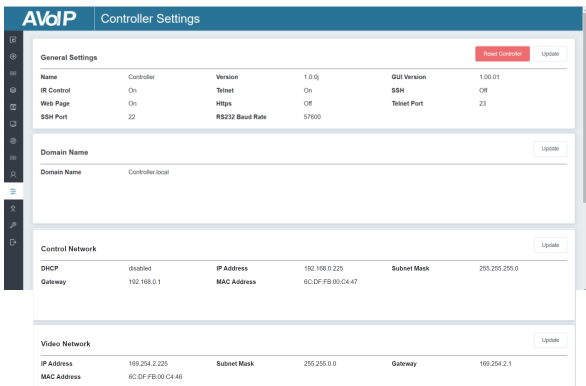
AVoIP Controller Settings

General Settings

Reset Controller Update

| Name | Controller | Version | 1.0.0j | GUI Version | 1.00.01 |
|---|---|---|---|---|---|
| IR Control | On | Telnet | On | SSH | Off |
| Web Page | On | Https | Off | Telnet Port | 23 |
| SSH Port | 22 | RS232 Baud Rate | 57600 | | |

Domain Name

Update

Domain Name Controller.local

Control Network

Update

| DHCP | disabled | IP Address | 192.168.0.225 | Subnet Mask | 255.255.255.0 |
|---|---|---|---|---|---|
| Gateway | 192.168.0.1 | MAC Address | 6C:DF:FB:00:C4:47 | | |

Video Network

Update

| IP Address | 169.254.2.225 | Subnet Mask | 255.255.0.0 | Gateway | 169.254.2.1 |
|---|---|---|---|---|---|
| MAC Address | 6C:DF:FB:00:C4:46 | | | | |